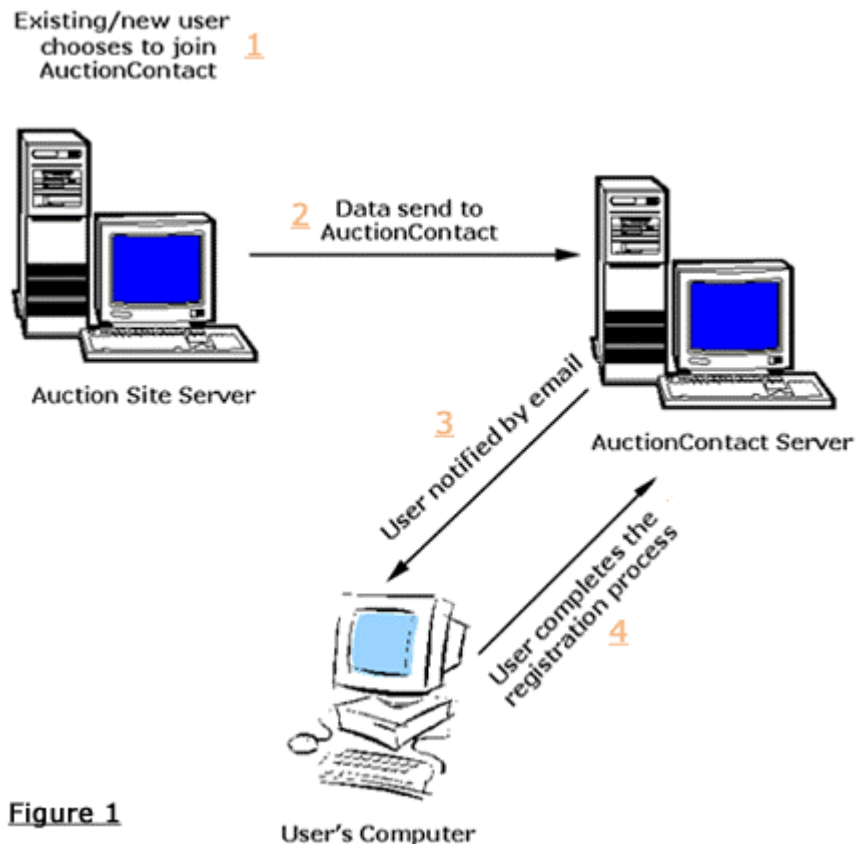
Existing/new user chooses to join AuctionContact 1

2 Data send to AuctionContact

Auction Site Server

3 User notified by email

AuctionContact Server

User completes the registration process 4

Figure 1

User's Computer